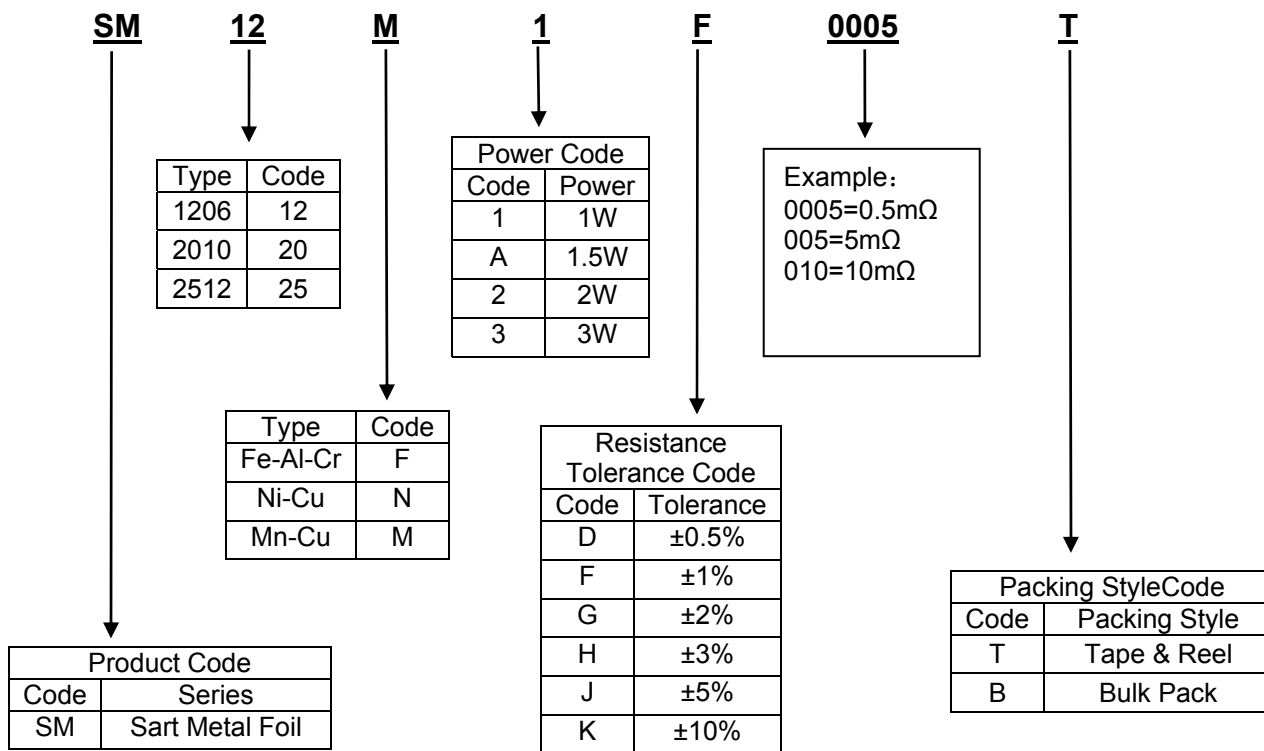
SM 12 M 1 F 0005 T

| Type | Code |
|---|---|
| 1206 | 12 |
| 2010 | 20 |
| 2512 | 25 |

| Power Code | |
|---|---|
| Code | Power |
| 1 | 1W |
| A | 1.5W |
| 2 | 2W |
| 3 | 3W |

Example：
0005=0.5mΩ
005=5mΩ
010=10mΩ

| Type | Code |
|---|---|
| Fe-Al-Cr | F |
| Ni-Cu | N |
| Mn-Cu | M |

| Resistance Tolerance Code | |
|---|---|
| Code | Tolerance |
| D | ±0.5% |
| F | ±1% |
| G | ±2% |
| H | ±3% |
| J | ±5% |
| K | ±10% |

| Packing StyleCode | |
|---|---|
| Code | Packing Style |
| T | Tape & Reel |
| B | Bulk Pack |

| Product Code | |
|---|---|
| Code | Series |
| SM | Sart Metal Foil |